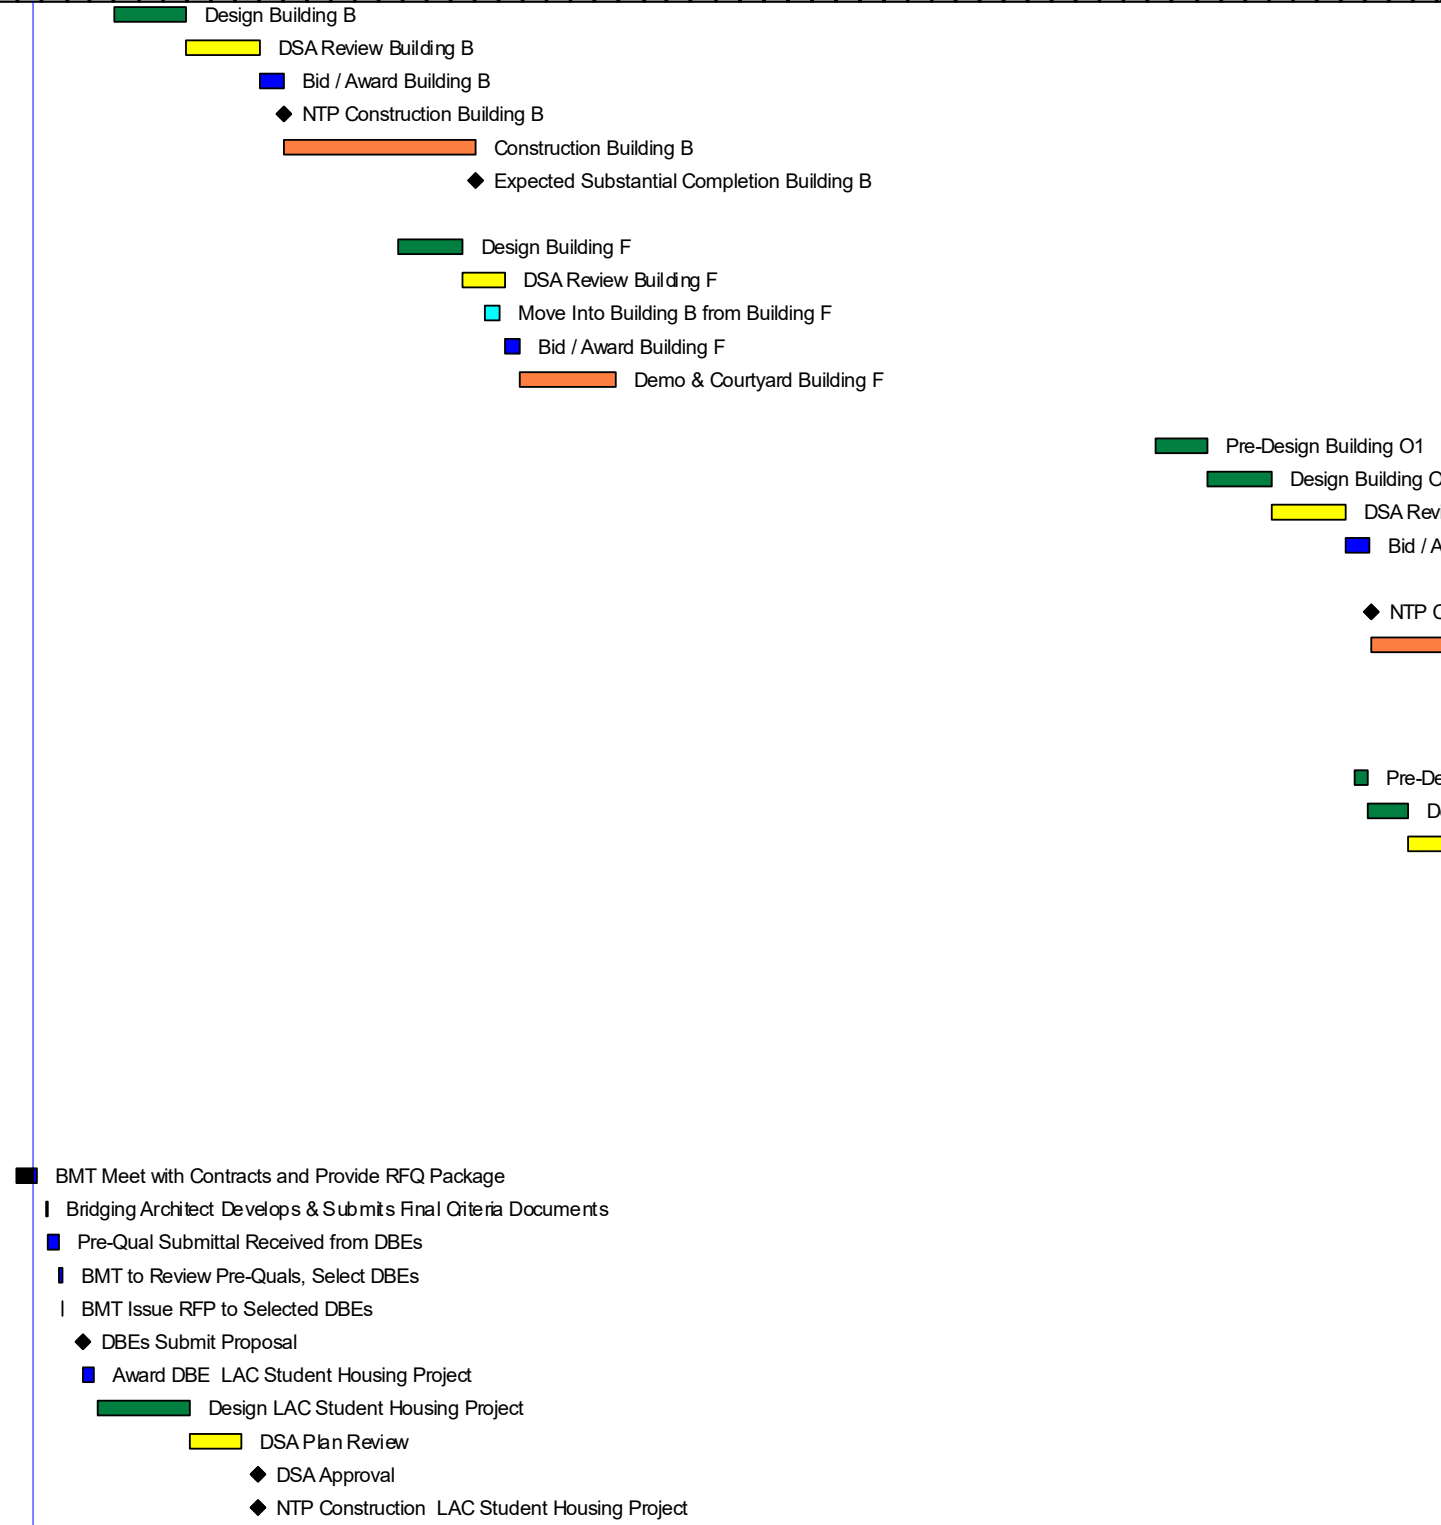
Design Building B
DSA Review Building B
Bid / Award Building B
NTP Construction Building B
Construction Building B
Expected Substantial Completion Building B

Design Building F
DSA Review Building F
Move Into Building B from Building F
Bid / Award Building F
Demo & Courtyard Building F

Pre-Design Building O1
Design Building O
DSA Rev
Bid / A
NTP C

Pre-De
D

BMT Meet with Contracts and Provide RFQ Package
Bridging Architect Develops & Submits Final Criteria Documents
Pre-Qual Submittal Received from DBEs
BMT to Review Pre-Quals, Select DBEs
BMT Issue RFP to Selected DBEs
DBEs Submit Proposal
Award DBE LAC Student Housing Project
Design LAC Student Housing Project
DSA Plan Review
DSA Approval
NTP Construction LAC Student Housing Project